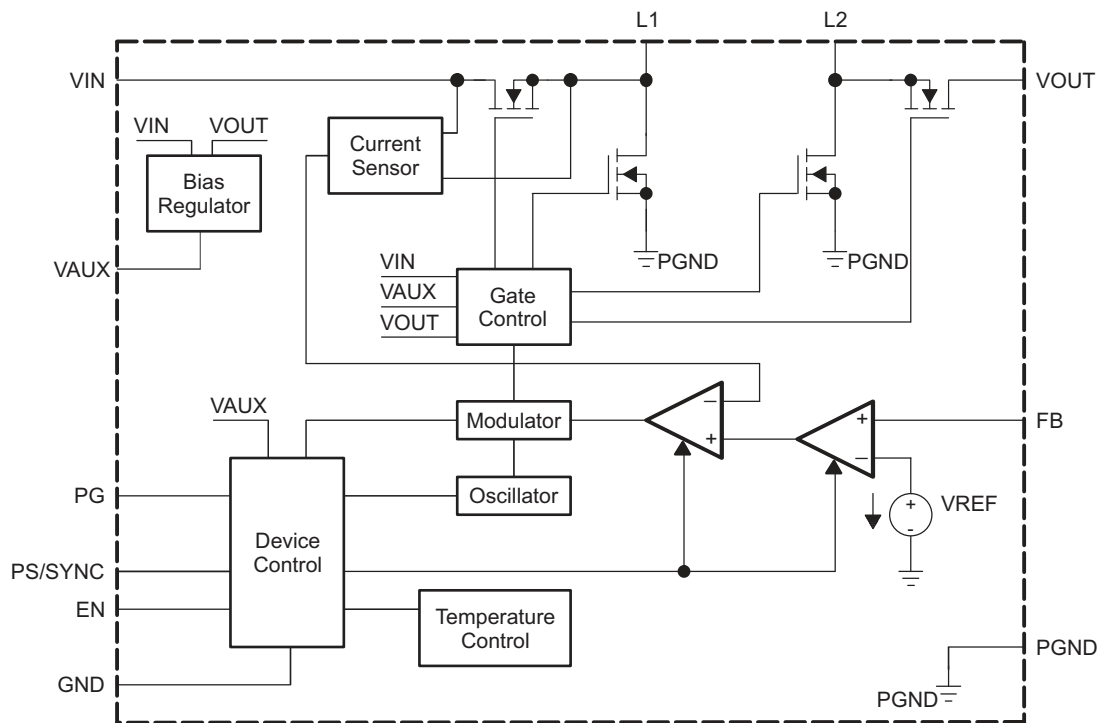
L1
L2
VIN
VOUT
VIN
VOUT
Bias Regulator
Current Sensor
PGND
PGND
VAUX
VIN
VAUX
VOUT
Gate Control
VAUX
Modulator
−
+
+
−
FB
PG
Device Control
Oscillator
+
-
VREF
PS/SYNC
EN
Temperature Control
PGND
GND
PGND